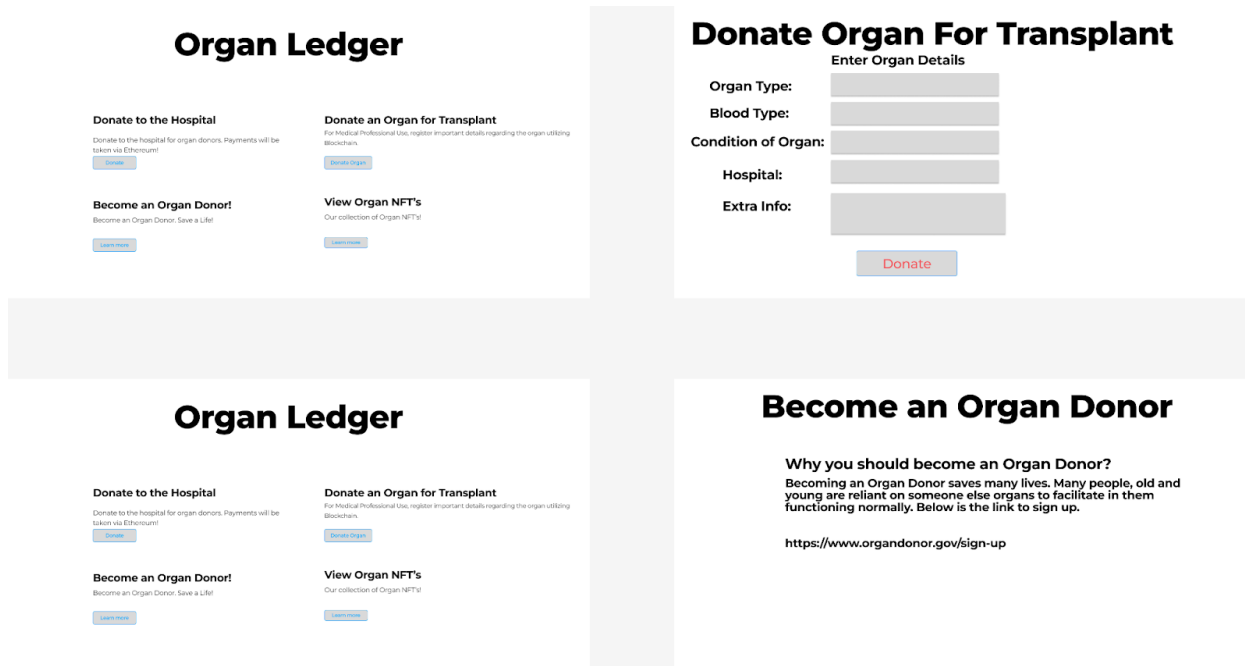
Organ Ledger

Donate to the Hospital

Donate to the hospital for organ donors. Payments will be taken via Ethereum!

Donate

Donate an Organ for Transplant

For Medical Professional Use, register important details regarding the organ utilizing Blockchain.

Donate Organ

Become an Organ Donor!

Become an Organ Donor. Save a Life!

Learn more

View Organ NFT's

Our collection of Organ NFT's!

Learn more

Donate Organ For Transplant

Enter Organ Details

Organ Type:

Blood Type:

Condition of Organ:

Hospital:

Extra Info:

Donate

Organ Ledger

Donate to the Hospital

Donate to the hospital for organ donors. Payments will be taken via Ethereum!

Donate

Donate an Organ for Transplant

For Medical Professional Use, register important details regarding the organ utilizing Blockchain.

Donate Organ

Become an Organ Donor!

Become an Organ Donor. Save a Life!

Learn more

View Organ NFT's

Our collection of Organ NFT's!

Learn more

Become an Organ Donor

Why you should become an Organ Donor?

Becoming an Organ Donor saves many lives. Many people, old and young are reliant on someone else organs to facilitate in them functioning normally. Below is the link to sign up.

https://www.organdonor.gov/sign-up